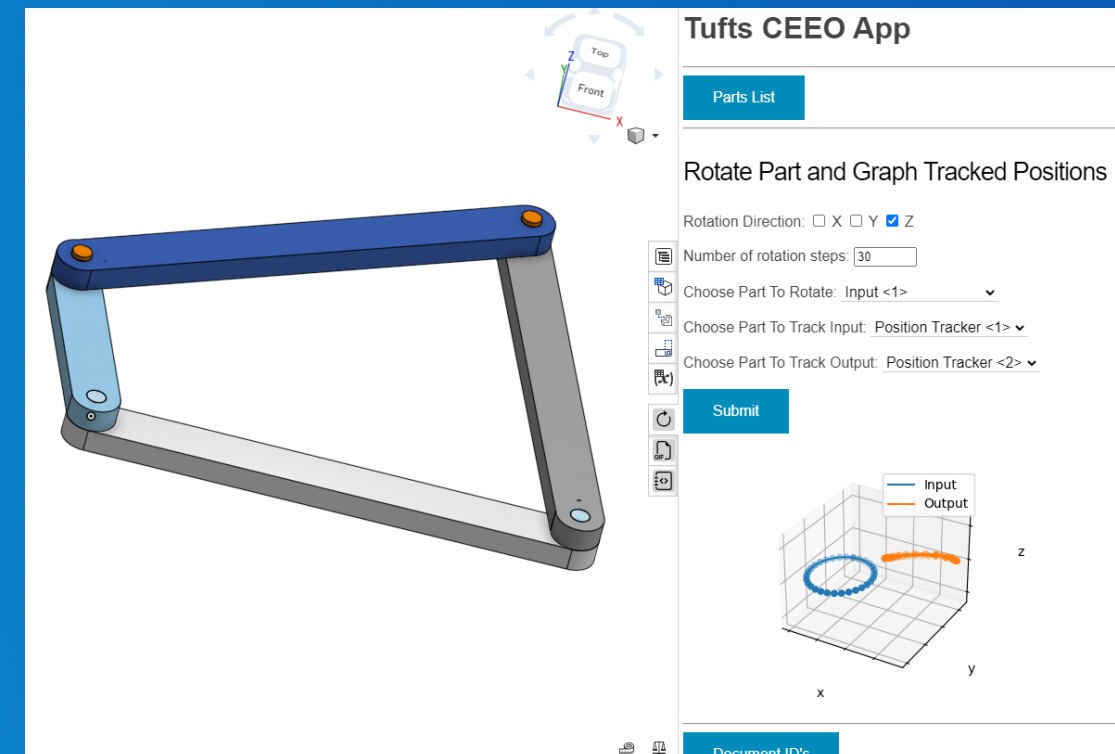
Top
Front
Z
Y
X

GIF

Tufts CEEO App

Parts List

Rotate Part and Graph Tracked Positions

Rotation Direction: ☐ X ☐ Y ☑ Z

Number of rotation steps: 30

Choose Part To Rotate: Input <1>

Choose Part To Track Input: Position Tracker <1>

Choose Part To Track Output: Position Tracker <2>

Submit

Input
Output
z
y
x

Document ID's